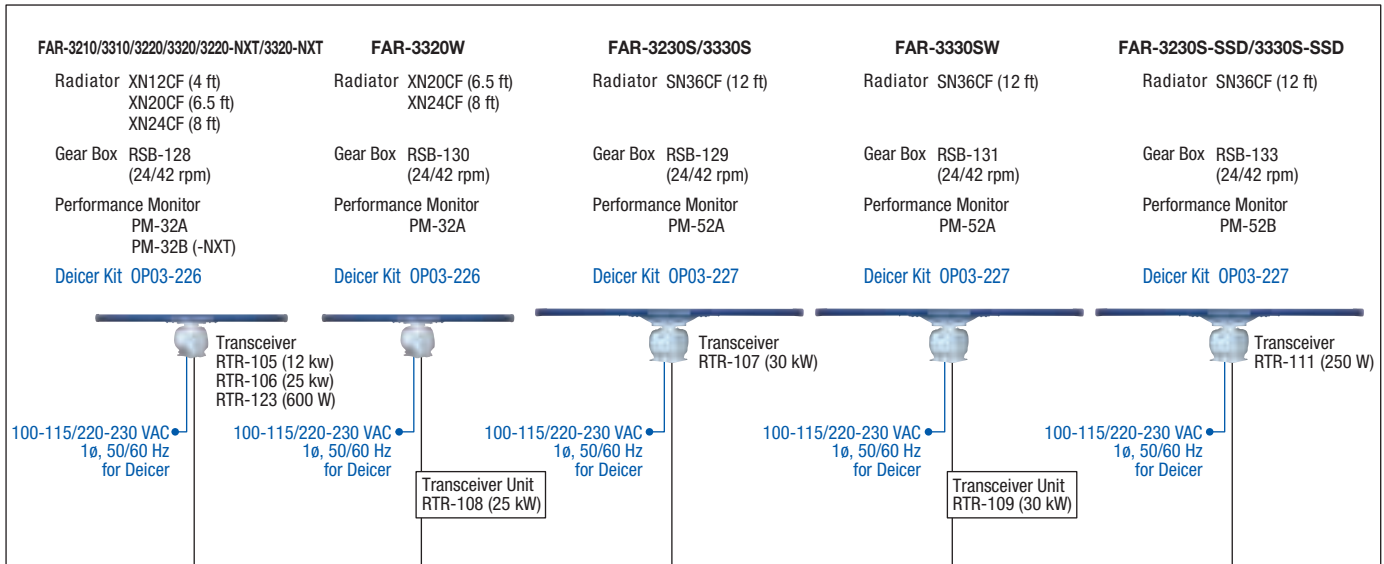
FAR-3210/3310/3220/3320/3220-NXT/3320-NXT

Radiator XN12CF (4 ft)
XN20CF (6.5 ft)
XN24CF (8 ft)

Gear Box RSB-128 (24/42 rpm)

Performance Monitor PM-32A
PM-32B (-NXT)

Deicer Kit OP03-226

Transceiver
RTR-105 (12 kw)
RTR-106 (25 kw)
RTR-123 (600 W)

100-115/220-230 VAC 1ø, 50/60 Hz for Deicer

FAR-3320W

Radiator XN20CF (6.5 ft)
XN24CF (8 ft)

Gear Box RSB-130 (24/42 rpm)

Performance Monitor PM-32A

Deicer Kit OP03-226

100-115/220-230 VAC 1ø, 50/60 Hz for Deicer

Transceiver Unit
RTR-108 (25 kW)

FAR-3230S/3330S

Radiator SN36CF (12 ft)

Gear Box RSB-129 (24/42 rpm)

Performance Monitor PM-52A

Deicer Kit OP03-227

Transceiver
RTR-107 (30 kW)

100-115/220-230 VAC 1ø, 50/60 Hz for Deicer

FAR-3330SW

Radiator SN36CF (12 ft)

Gear Box RSB-131 (24/42 rpm)

Performance Monitor PM-52A

Deicer Kit OP03-227

100-115/220-230 VAC 1ø, 50/60 Hz for Deicer

Transceiver Unit
RTR-109 (30 kW)

FAR-3230S-SSD/3330S-SSD

Radiator SN36CF (12 ft)

Gear Box RSB-133 (24/42 rpm)

Performance Monitor PM-52B

Deicer Kit OP03-227

Transceiver
RTR-111 (250 W)

100-115/220-230 VAC 1ø, 50/60 Hz for Deicer